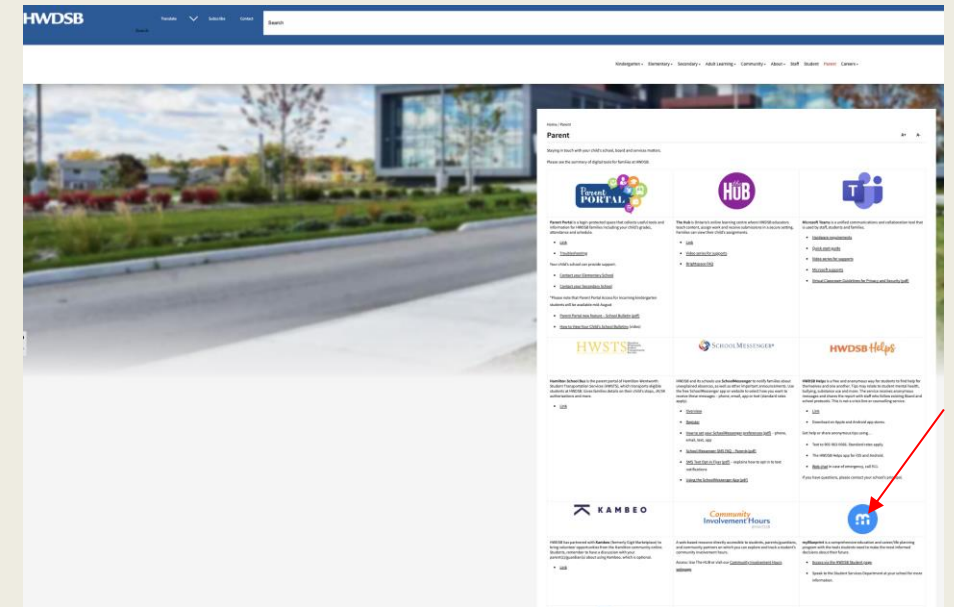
HWDSB

Translate Subscribe Contact

Search

Search

Kindergarten Elementary Secondary Adult Learning Community About Staff Student Parent Careers

Home / Parent

Parent

Staying in touch with your child's school, board and services matters.

Please see the summary of digital tools for families at HWDSB.

Parent PORTAL

Parent Portal is a login-protected space that collects useful tools and information for HWDSB families including your child's grades, attendance and schedule.

Link

Troubleshooting

Your child's school can provide support:

Contact your Elementary School

Contact your Secondary School

*Please note that Parent Portal Access for incoming Kindergarten students will be available mid-August.

Parent Portal new feature - School Bulletin (pdf)

How to View Your Child's School Bulletins (video)

the HUB

The Hub is Ontario's online learning centre where HWDSB educators teach content, assign work and receive submissions in a secure setting. Families can view their child's assignments.

Link

Video series for supports

Brightspace FAQ

Microsoft Teams is a unified communications and collaboration tool that is used by staff, students and families.

Hardware requirements

Quick start guide

Video series for supports

Microsoft supports

Virtual Classroom Guidelines for Privacy and Security (pdf)

HWSTS

Hamilton School Bus is the parent portal of Hamilton-Wentworth Student Transportation Services (HWSTS), which transports eligible students at HWDSB. It provides details on their child's stops, HSTA authorizations and more.

Link

SCHOOLMESSENGER

HWDSB and its schools use SchoolMessenger to notify families about unscheduled absences, as well as other important announcements. Use the free SchoolMessenger app or website to select how you want to receive these messages - phone, email, app or text (standard rates apply).

Overview

Website

How to set your SchoolMessenger preferences (pdf) - phone, email, text, app

SchoolMessenger SMS FAQ - How-to (pdf)

SMS Text Opt-in (Text (pdf)) - explains how to opt in to text notifications

Using the SchoolMessenger App (pdf)

HWDSB Helps

HWDSB Helps is a free and anonymous way for students to find help for themselves and one another. Tips may relate to student mental health, bullying, substance use and more. The service receives anonymous messages and shares the report with staff who follow existing Board and school protocols. This is not a crisis line or counselling service.

Link

Download in Apple and Android app stores

Get help or share anonymous tips using...

Text to 905-963-9385. Standard rates apply.

The HWDSB Helps app for iOS and Android.

Web chat In case of emergency, call 911.

If you have questions, please contact your school's principal.

KAMBEO

HWDSB has partnered with Kambeo (formerly Sign Marketplace) to bring volunteer opportunities from the Hamilton community online. Students, remember to have a discussion with your parent(s)/guardian(s) about using Kambeo, which is optional.

Link

Community Involvement Hours

A web-based resource directly accessible to students, parents/guardians, and community partners on which you can explore and track a student's community involvement hours.

Access: Use The Hub or visit our Community Involvement Hours webpage

myBlueprint is a comprehensive education and career/life planning program with the tools students need to make the most informed decisions about their future.

Access via the HWDSB Student Hub

Speak to the Student Services Department at your school for more information.